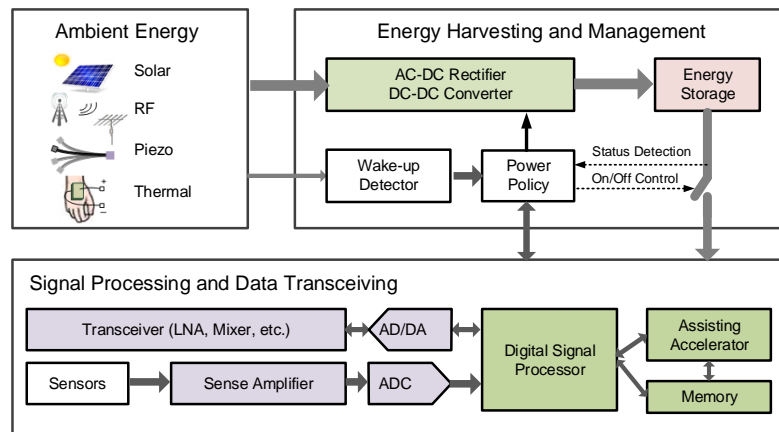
Ambient Energy

Solar

RF

Piezo

Thermal

Energy Harvesting and Management

AC-DC Rectifier
DC-DC Converter

Energy Storage

Wake-up Detector

Power Policy

Status Detection

On/Off Control

Signal Processing and Data Transceiving

Transceiver (LNA, Mixer, etc.)

AD/DA

Sensors

Sense Amplifier

ADC

Digital Signal Processor

Assisting Accelerator

Memory